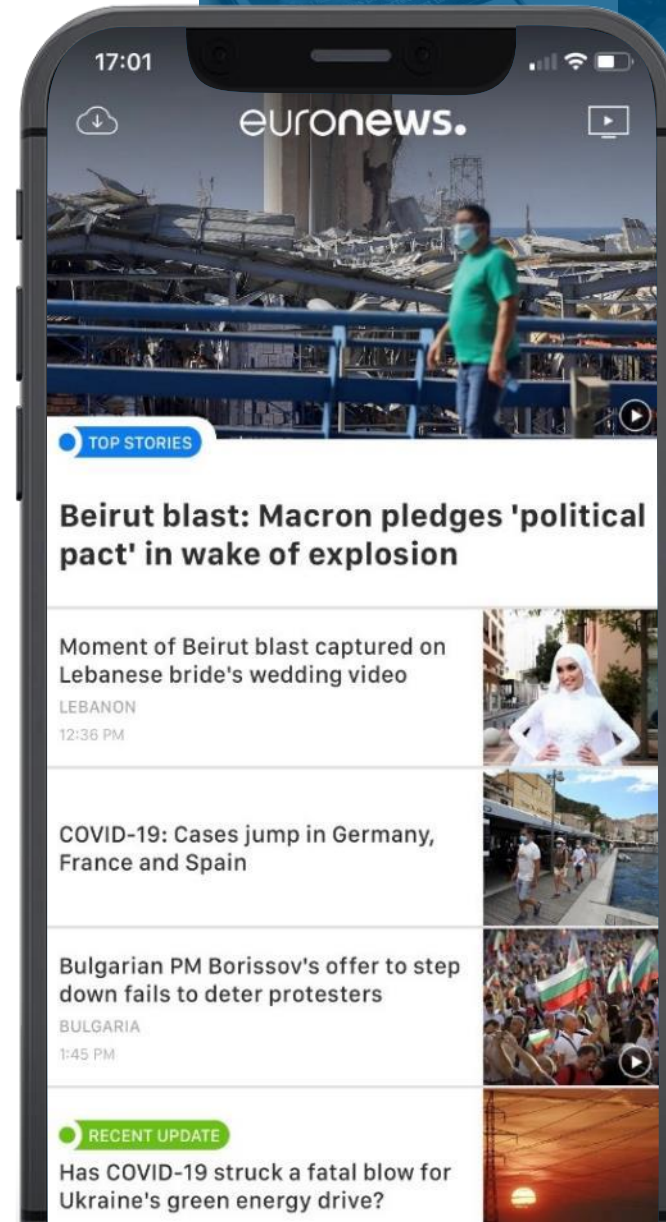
17:01

euronews.

TOP STORIES

Beirut blast: Macron pledges 'political pact' in wake of explosion

Moment of Beirut blast captured on Lebanese bride's wedding video
LEBANON
12:36 PM

COVID-19: Cases jump in Germany, France and Spain

Bulgarian PM Borissov's offer to step down fails to deter protesters
BULGARIA
1:45 PM

RECENT UPDATE
Has COVID-19 struck a fatal blow for Ukraine's green energy drive?